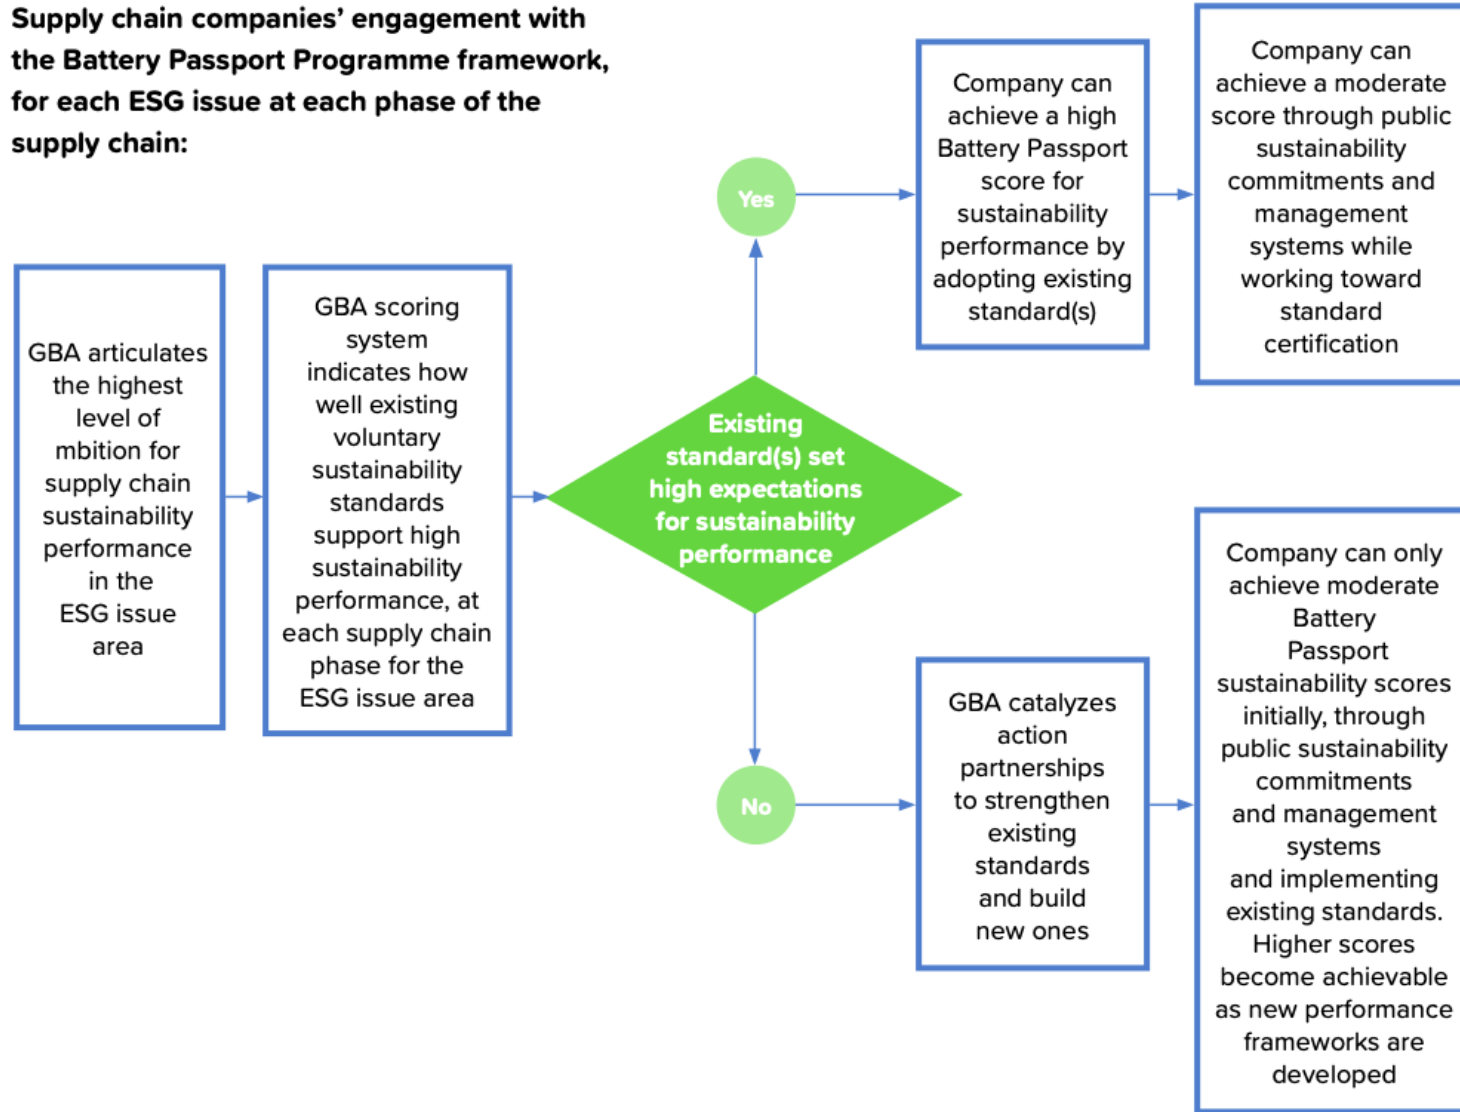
Supply chain companies' engagement with the Battery Passport Programme framework, for each ESG issue at each phase of the supply chain:

GBA articulates the highest level of mbition for supply chain sustainability performance in the ESG issue area

GBA scoring system indicates how well existing voluntary sustainability standards support high sustainability performance, at each supply chain phase for the ESG issue area

Existing standard(s) set high expectations for sustainability performance

Yes

Company can achieve a high Battery Passport score for sustainability performance by adopting existing standard(s)

Company can achieve a moderate score through public sustainability commitments and management systems while working toward standard certification

No

GBA catalyzes action partnerships to strengthen existing standards and build new ones

Company can only achieve moderate Battery Passport sustainability scores initially, through public sustainability commitments and management systems and implementing existing standards. Higher scores become achievable as new performance frameworks are developed